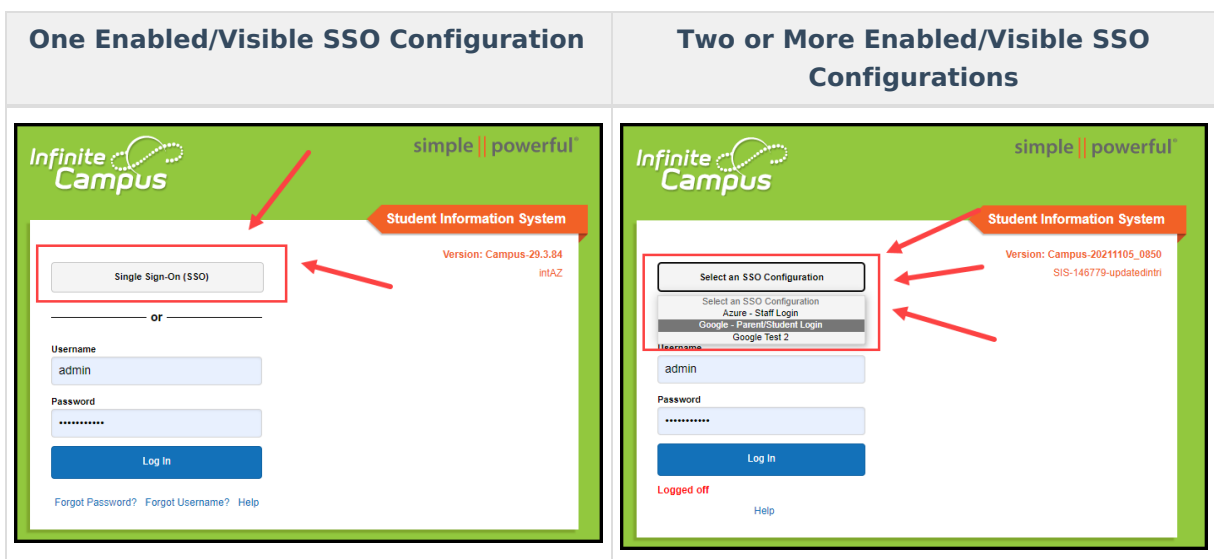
| One Enabled/Visible SSO Configuration | Two or More Enabled/Visible SSO Configurations |
|---|---|
| Infinite Campus simple \|\| powerful® Student Information System Version: Campus-29.3.84 intAZ Single Sign-On (SSO) or Username admin Password ••••••••••• Log In Forgot Password? Forgot Username? Help | Infinite Campus simple \|\| powerful® Student Information System Version: Campus-20211105_0850 SIS-146779-updatedintri Select an SSO Configuration Select an SSO Configuration Azure - Staff Login Google - Parent/Student Login Google Test 2 Username admin Password ••••••••••• Log In Logged off Help |